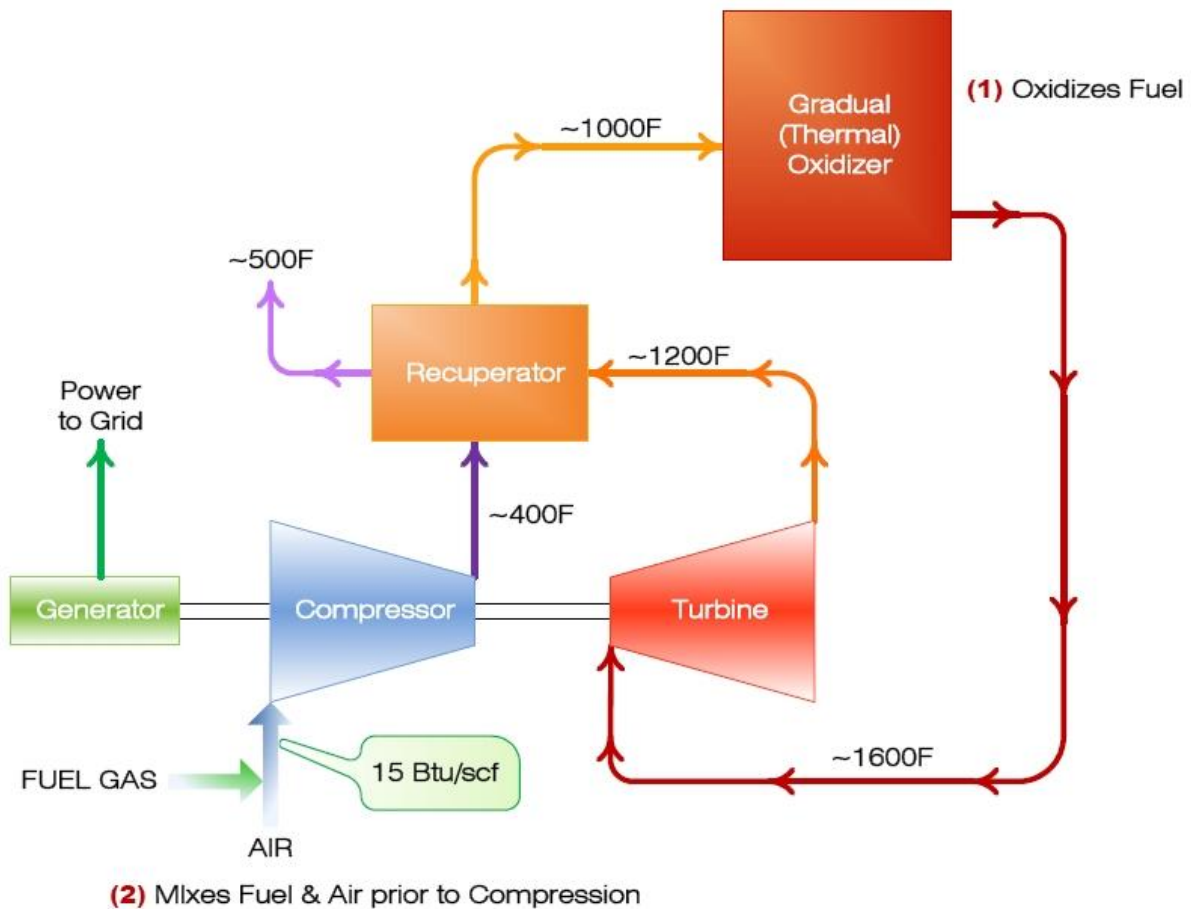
Gradual (Thermal) Oxidizer

(1) Oxidizes Fuel

~1000F

~500F

Recuperator

~1200F

Power to Grid

~400F

Generator

Compressor

Turbine

FUEL GAS

15 Btu/scf

~1600F

AIR

(2) MIxes Fuel & Air prior to Compression